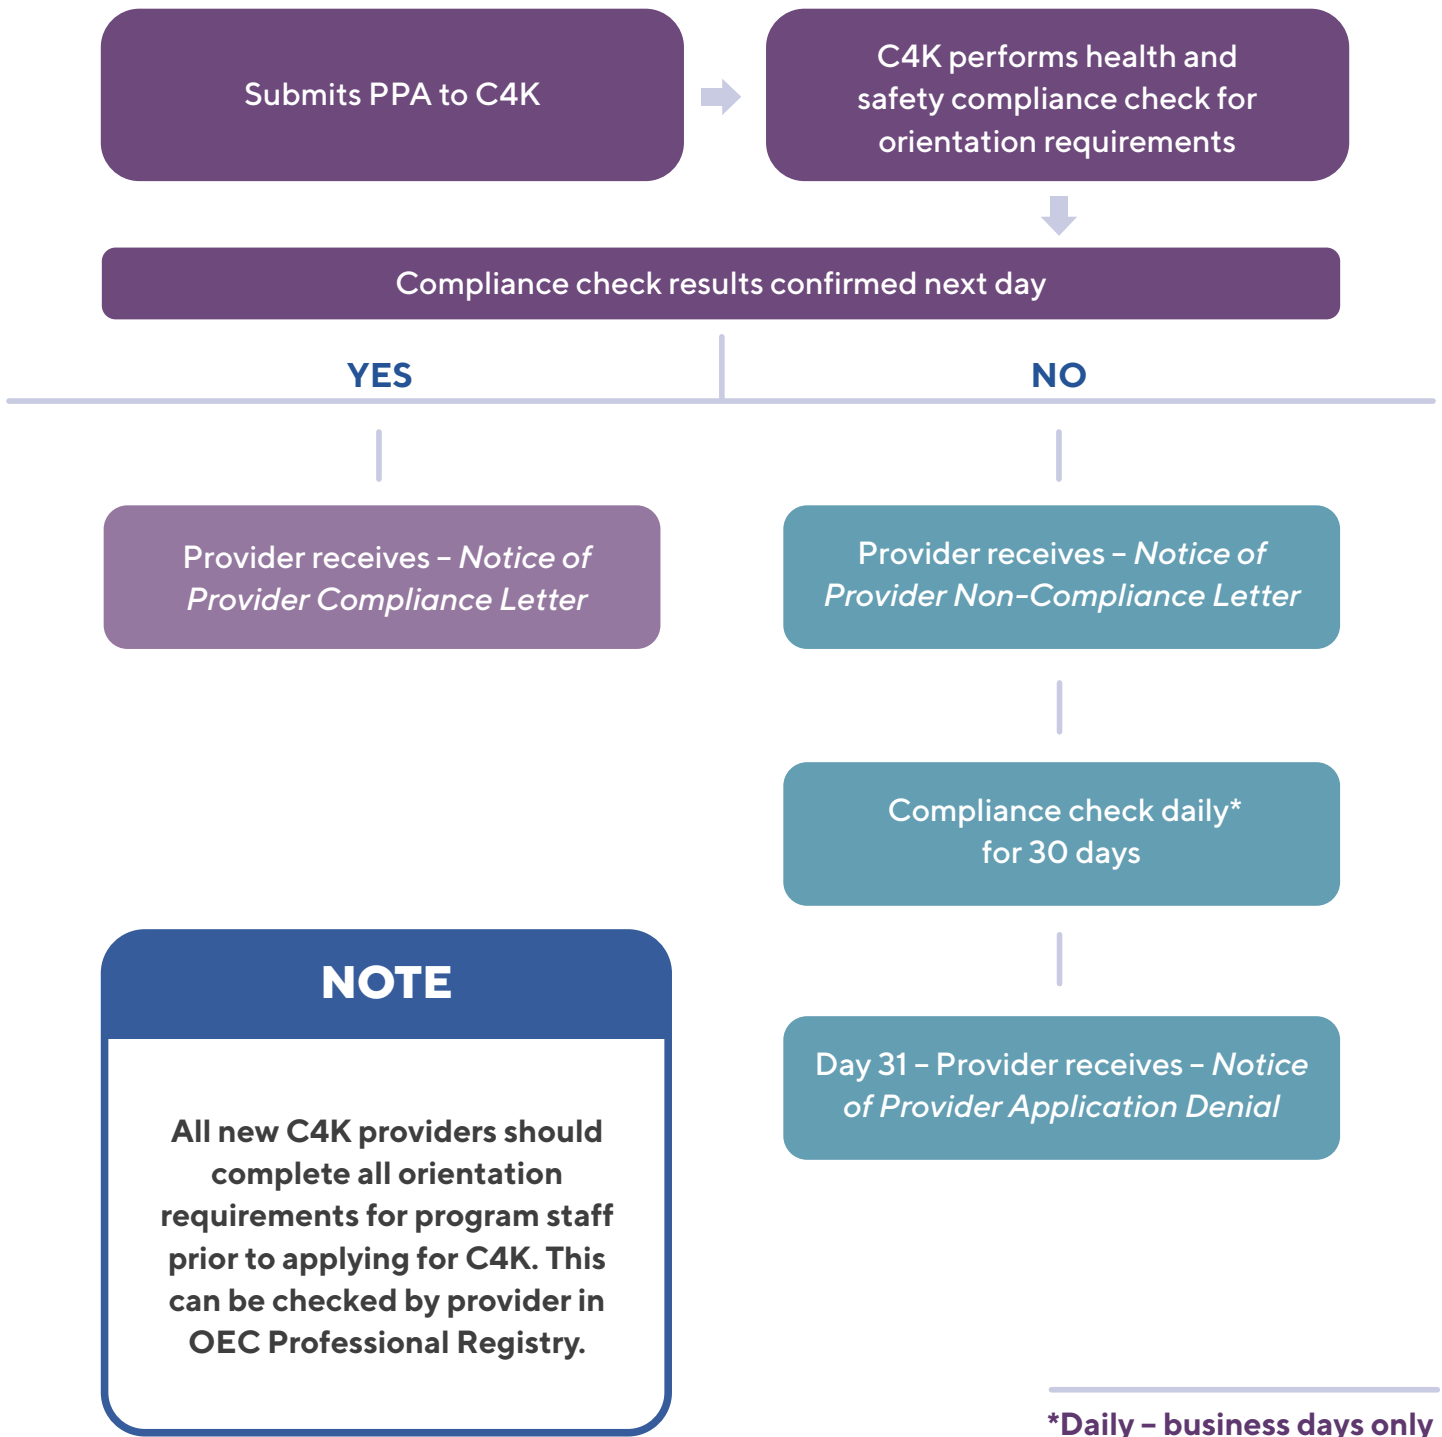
Submits PPA to C4K

C4K performs health and safety compliance check for orientation requirements

Compliance check results confirmed next day

YES

NO

Provider receives – *Notice of Provider Compliance Letter*

Provider receives – *Notice of Provider Non-Compliance Letter*

Compliance check daily* for 30 days

Day 31 – Provider receives – *Notice of Provider Application Denial*

NOTE

All new C4K providers should complete all orientation requirements for program staff prior to applying for C4K. This can be checked by provider in OEC Professional Registry.

*Daily – business days only